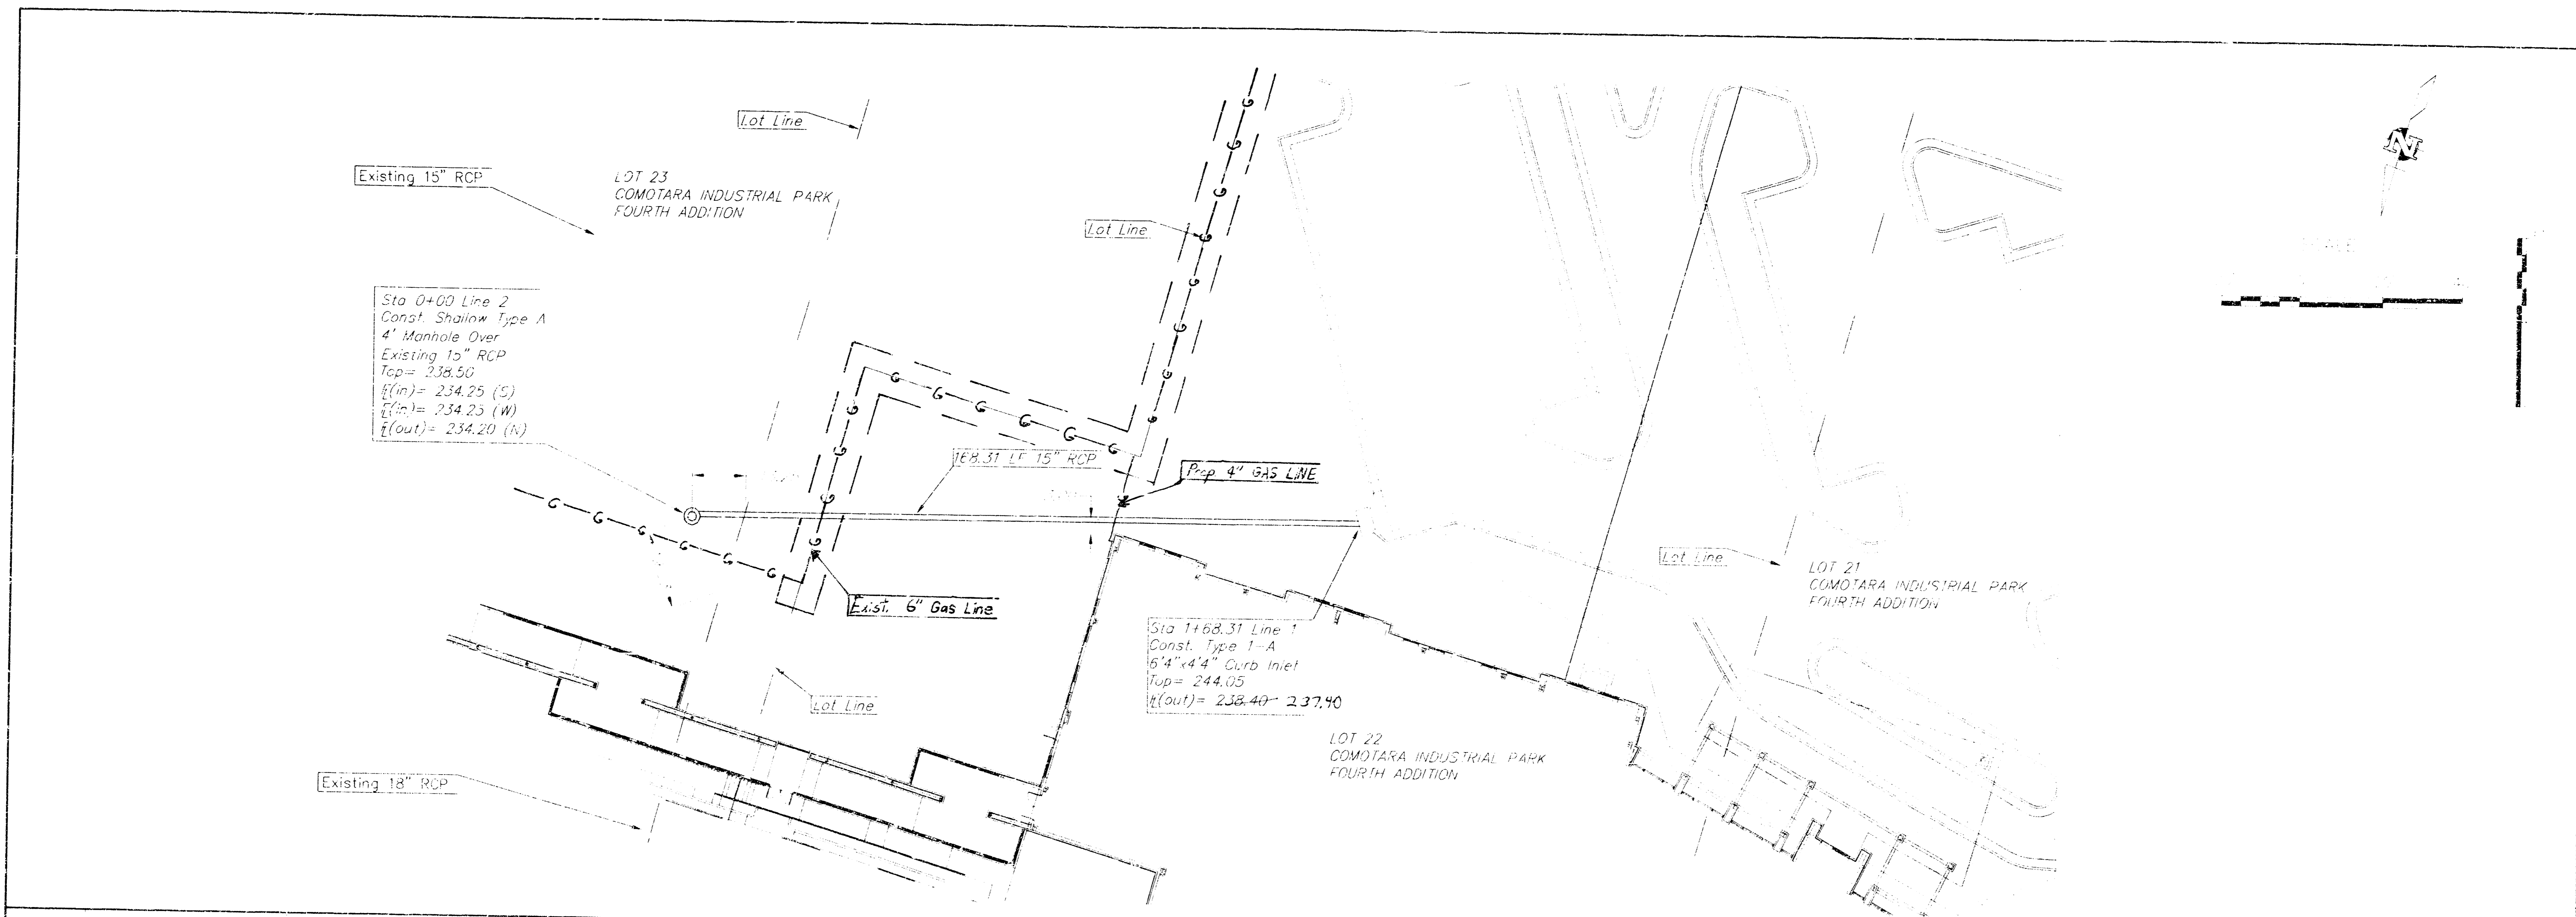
Lot Line

Existing 15" RCP

LOT 23
COMOTARA INDUSTRIAL PARK
FOURTH ADDITION

Lot Line

Sta 0+00 Line 2
Const. Shallow Type A
4' Manhole Over
Existing 15" RCP
Top= 238.50
ℓ(in)= 234.25 (S)
ℓ(in)= 234.25 (W)
ℓ(out)= 234.20 (N)

168.31 LF 15" RCP

Prop 4" GAS LINE

Exist. 6" Gas Line

Lot Line

LOT 21
COMOTARA INDUSTRIAL PARK
FOURTH ADDITION

Sta 1+68.31 Line 1
Const. Type 1-A
6'4"x4'4" Curb Inlet
Top= 244.05
ℓ(out)= 238.40 237.40

Lot Line

LOT 22
COMOTARA INDUSTRIAL PARK
FOURTH ADDITION

Existing 18" RCP

N